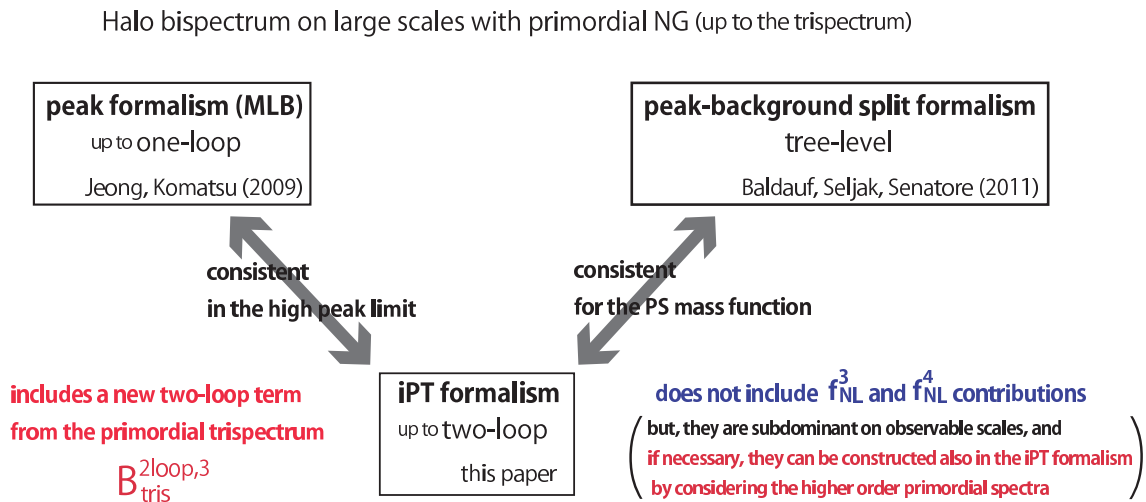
Halo bispectrum on large scales with primordial NG (up to the trispectrum)

**peak formalism (MLB)**
up to one-loop
Jeong, Komatsu (2009)

**peak-background split formalism**
tree-level
Baldauf, Seljak, Senatore (2011)

consistent
in the high peak limit

consistent
for the PS mass function

includes a new two-loop term
from the primordial trispectrum
$B_{\rm tris}^{\rm 2loop,3}$

**iPT formalism**
up to two-loop
this paper

does not include $f_{NL}^3$ and $f_{NL}^4$ contributions
(but, they are subdominant on observable scales, and
if necessary, they can be constructed also in the iPT formalism
by considering the higher order primordial spectra)